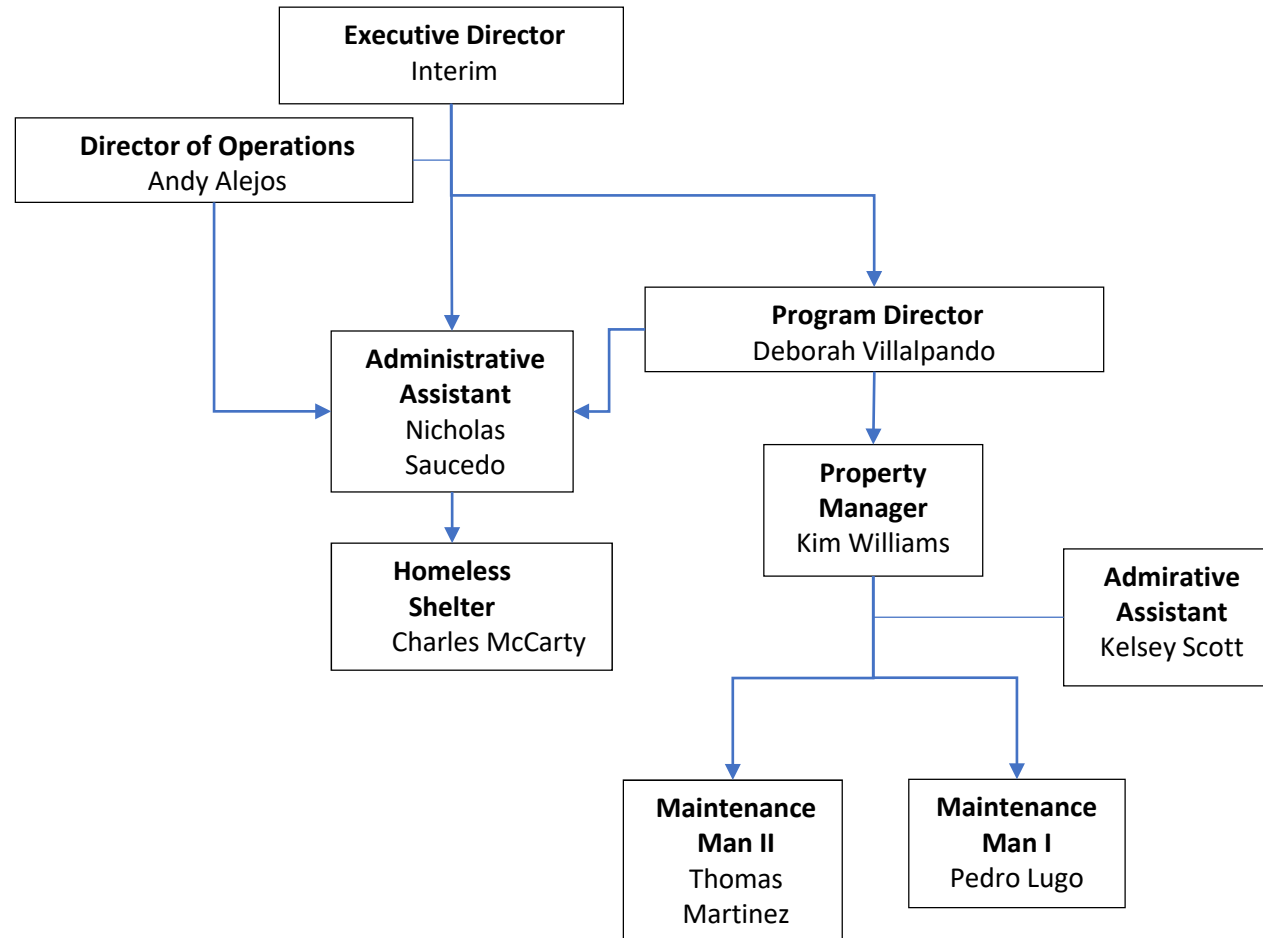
**Executive Director**
Interim

**Director of Operations**
Andy Alejos

**Program Director**
Deborah Villalpando

**Administrative Assistant**
Nicholas Saucedo

**Property Manager**
Kim Williams

**Homeless Shelter**
Charles McCarty

**Admirative Assistant**
Kelsey Scott

**Maintenance Man II**
Thomas Martinez

**Maintenance Man I**
Pedro Lugo